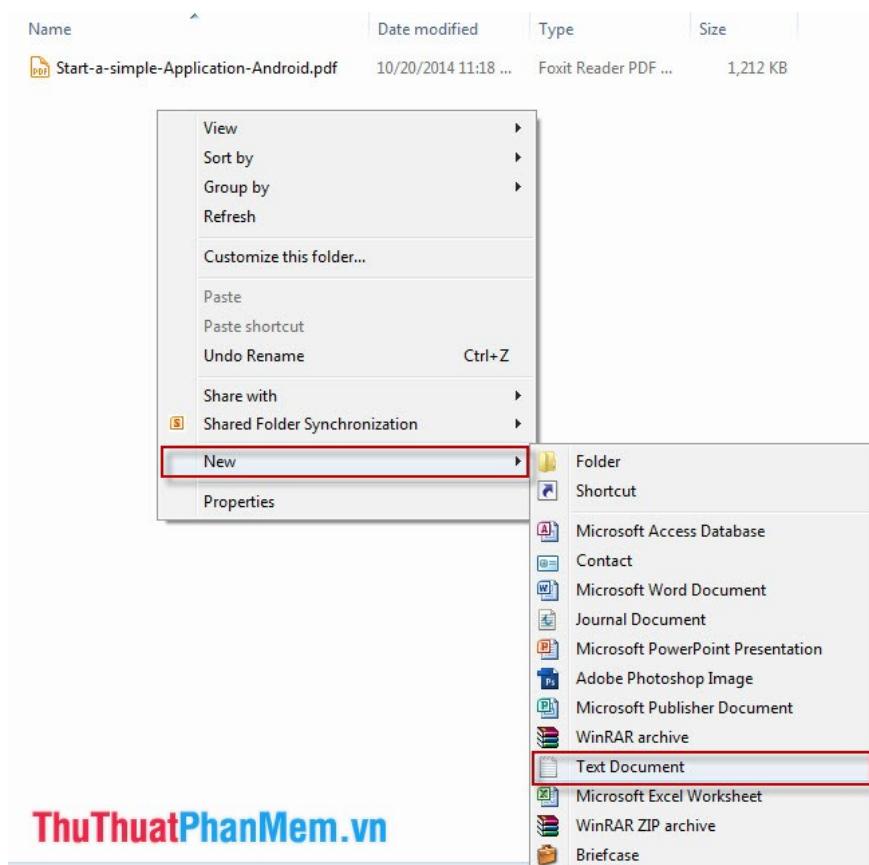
| Name | Date modified | Type | Size |
|---|---|---|---|
| Start-a-simple-Application-Android.pdf | 10/20/2014 11:18 ... | Foxit Reader PDF ... | 1,212 KB |

View
Sort by
Group by
Refresh
Customize this folder...
Paste
Paste shortcut
Undo Rename Ctrl+Z
Share with
Shared Folder Synchronization
New
Properties

Folder
Shortcut
Microsoft Access Database
Contact
Microsoft Word Document
Journal Document
Microsoft PowerPoint Presentation
Adobe Photoshop Image
Microsoft Publisher Document
WinRAR archive
Text Document
Microsoft Excel Worksheet
WinRAR ZIP archive
Briefcase

ThuThuatPhanMem.vn